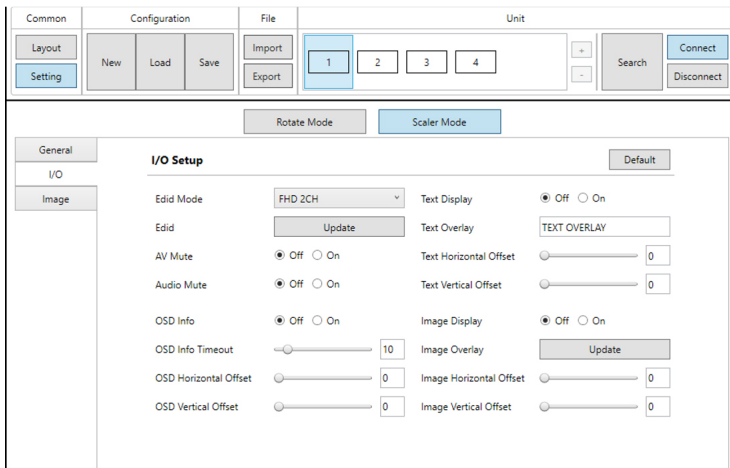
Common
Layout
Setting

Configuration
New
Load
Save

File
Import
Export

Unit
1
2
3
4
+
-
Search
Connect
Disconnect

Rotate Mode
Scaler Mode

General
I/O
Image

I/O Setup
Default

Edid Mode FHD 2CH
Edid Update
AV Mute ◉ Off ○ On
Audio Mute ◉ Off ○ On
OSD Info ◉ Off ○ On
OSD Info Timeout 10
OSD Horizontal Offset 0
OSD Vertical Offset 0

Text Display ◉ Off ○ On
Text Overlay TEXT OVERLAY
Text Horizontal Offset 0
Text Vertical Offset 0
Image Display ◉ Off ○ On
Image Overlay Update
Image Horizontal Offset 0
Image Vertical Offset 0